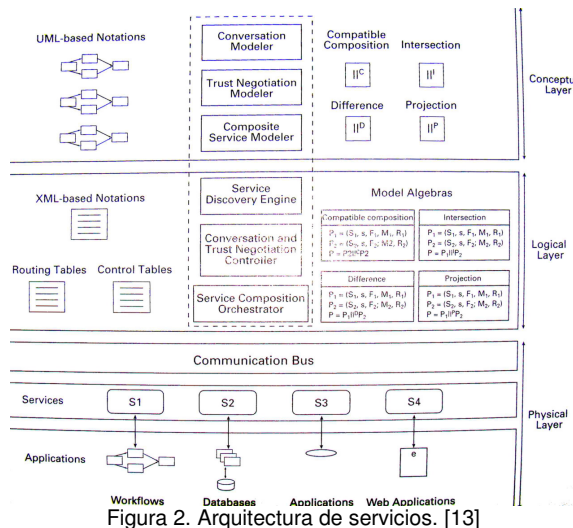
UML-based Notations

Conversation Modeler

Trust Negotiation Modeler

Composite Service Modeler

Compatible Composition

$||^C$

Intersection

$||^I$

Difference

$||^D$

Projection

$||^P$

Conceptu Layer

XML-based Notations

Routing Tables

Control Tables

Service Discovery Engine

Conversation and Trust Negotiation Controller

Service Composition Orchestrator

Model Algebras

| Compatible composition | Intersection |
|---|---|
| $P_1 = (S_1, s, F_1, M_1, R_1)$ $P_2 = (S_2, s, F_2, M2, R_2)$ $P = P2||^C P2$ | $P_1 = (S_1, s, F_1, M_1, R_1)$ $P_2 = (S_2, s, F_2, M_2, R_2)$ $P = P_1||^I P_2$ |
| Difference | Projection |
| $P_1 = (S_1, s, F_1, M_1, R_1)$ $P_2 = (S_2, s, F_2, M_2, R_2)$ $P = P_1||^D P_2$ | $P_1 = (S_1, s, F_1, M_1, R_1)$ $P_2 = (S_2, s, F_2, M_2, R_2)$ $P = P_1||^P P_2$ |

Logical Layer

Communication Bus

Services

S1

S2

S3

S4

Applications

e

Workflows

Databases

Applications

Web Applications

Physical Layer

Figura 2. Arquitectura de servicios. [13]